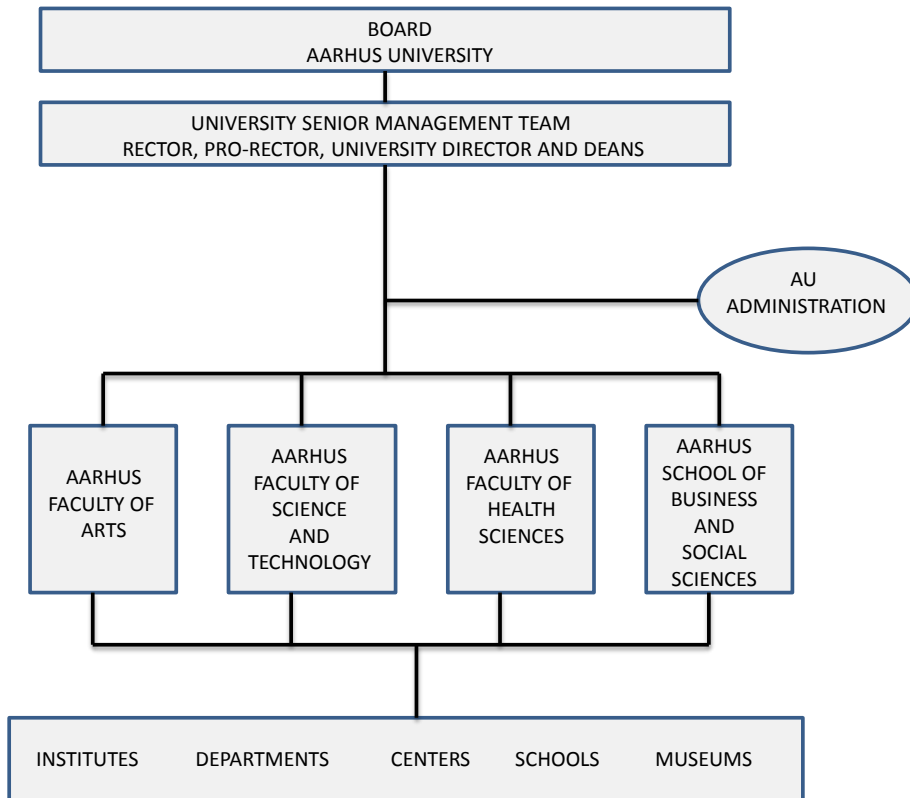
BOARD
AARHUS UNIVERSITY

UNIVERSITY SENIOR MANAGEMENT TEAM
RECTOR, PRO-RECTOR, UNIVERSITY DIRECTOR AND DEANS

AU
ADMINISTRATION

AARHUS
FACULTY OF
ARTS

AARHUS
FACULTY OF
SCIENCE
AND
TECHNOLOGY

AARHUS
FACULTY OF
HEALTH
SCIENCES

AARHUS
SCHOOL OF
BUSINESS
AND
SOCIAL
SCIENCES

INSTITUTES DEPARTMENTS CENTERS SCHOOLS MUSEUMS